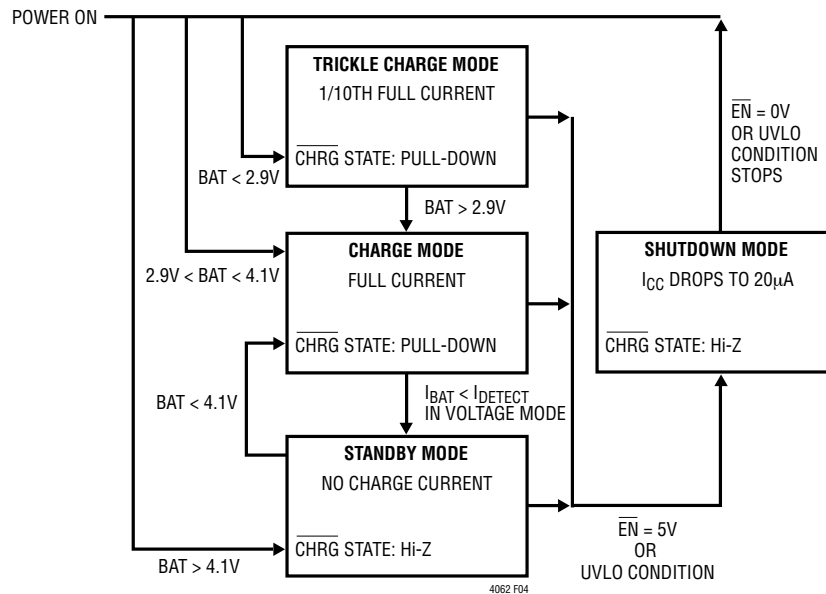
POWER ON

TRICKLE CHARGE MODE
1/10TH FULL CURRENT

$\overline{CHRG}$ STATE: PULL-DOWN

BAT < 2.9V

BAT > 2.9V

CHARGE MODE
FULL CURRENT

$\overline{CHRG}$ STATE: PULL-DOWN

2.9V < BAT < 4.1V

$I_{BAT} < I_{DETECT}$ IN VOLTAGE MODE

BAT < 4.1V

STANDBY MODE
NO CHARGE CURRENT

$\overline{CHRG}$ STATE: Hi-Z

BAT > 4.1V

$\overline{EN}$ = 0V OR UVLO CONDITION STOPS

SHUTDOWN MODE
$I_{CC}$ DROPS TO 20$\mu$A

$\overline{CHRG}$ STATE: Hi-Z

$\overline{EN}$ = 5V OR UVLO CONDITION

4062 F04